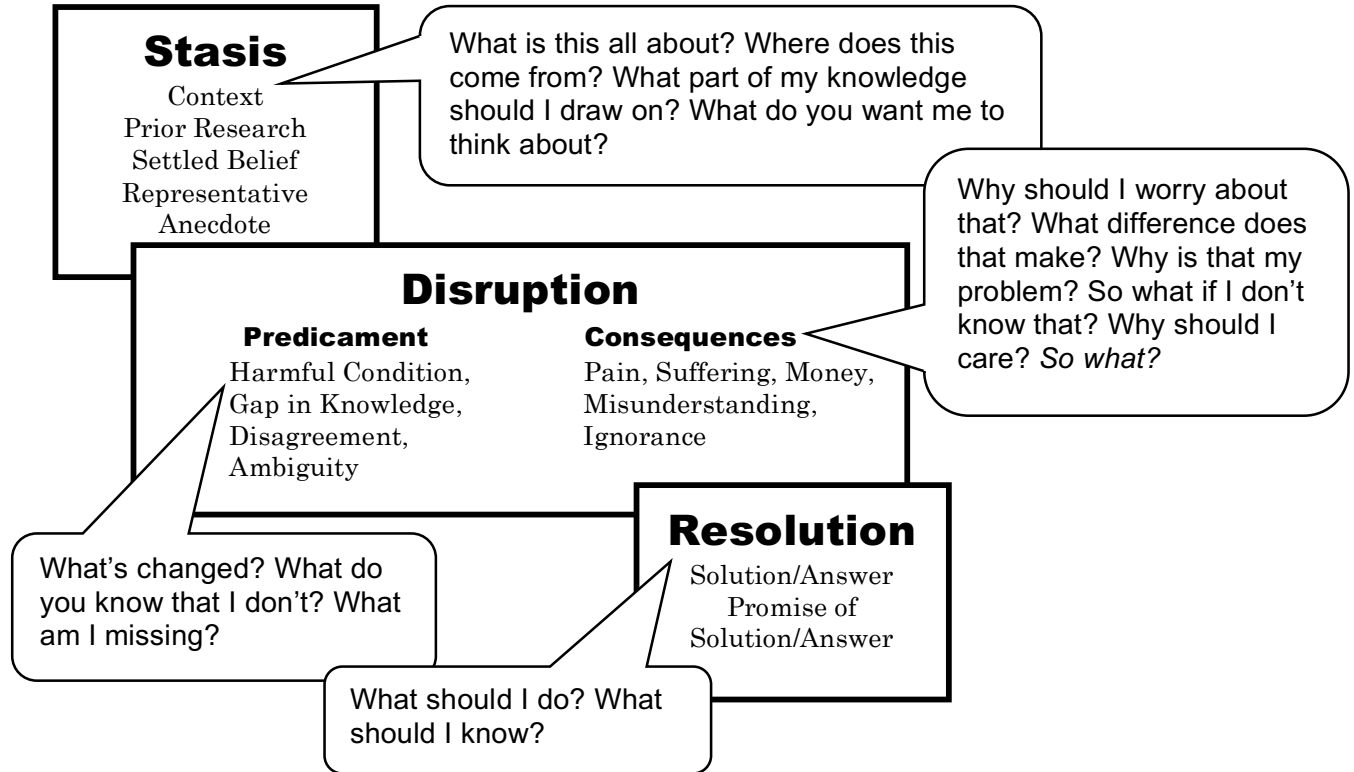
Stasis
Context
Prior Research
Settled Belief
Representative
Anecdote

What is this all about? Where does this come from? What part of my knowledge should I draw on? What do you want me to think about?

Why should I worry about that? What difference does that make? Why is that my problem? So what if I don't know that? Why should I care? *So what?*

Disruption

Predicament
Harmful Condition,
Gap in Knowledge,
Disagreement,
Ambiguity

Consequences
Pain, Suffering, Money,
Misunderstanding,
Ignorance

What's changed? What do you know that I don't? What am I missing?

Resolution
Solution/Answer
Promise of
Solution/Answer

What should I do? What should I know?